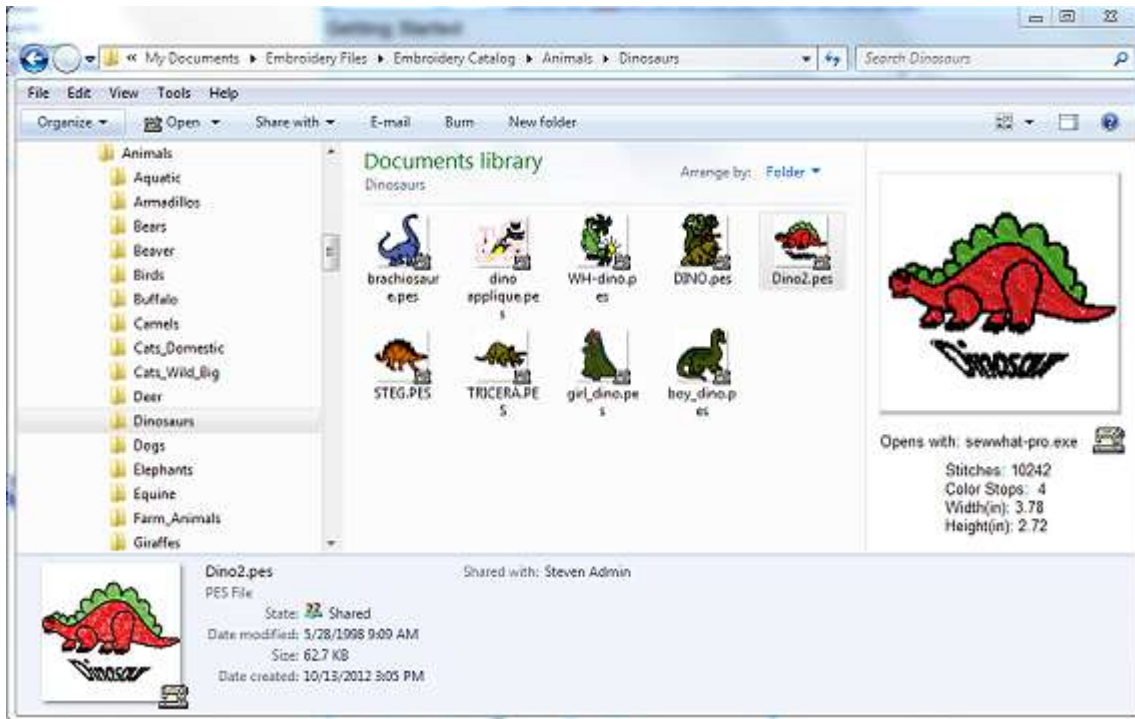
Getting Started

« My Documents ▸ Embroidery Files ▸ Embroidery Catalog ▸ Animals ▸ Dinosaurs

Search Dinosaurs

File Edit View Tools Help

Organize ▾ Open ▾ Share with ▾ E-mail Burn New folder

Animals
Aquatic
Armadillos
Bears
Beaver
Birds
Buffalo
Camels
Cats_Domestic
Cats_Wild_Big
Deer
Dinosaurs
Dogs
Elephants
Equine
Farm_Animals
Giraffes

Documents library
Dinosaurs

Arrange by: Folder ▾

brachiosaure.pes
dino applique.pes
WH-dino.pes
DINO.pes
Dino2.pes
STEG.PES
TRICERA.PES
girl_dino.pes
boy_dino.pes

Dinosaur

Opens with: sewwhat-pro.exe
Stitches: 10242
Color Stops: 4
Width(in): 3.78
Height(in): 2.72

Dinosaur

Dino2.pes
PES File
State: Shared
Date modified: 5/28/1998 9:09 AM
Size: 62.7 KB
Date created: 10/13/2012 3:05 PM

Shared with: Steven Admin